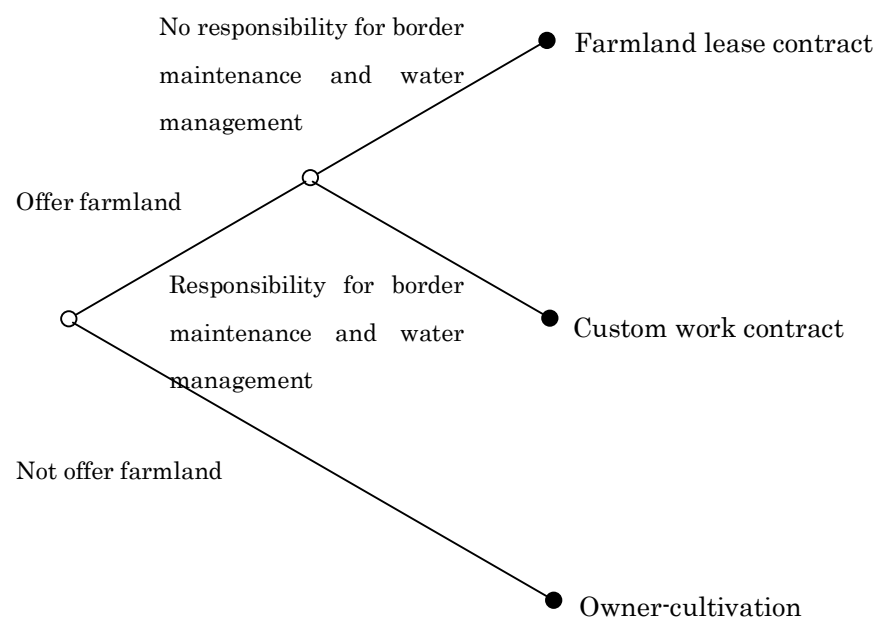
No responsibility for border maintenance and water management

Farmland lease contract

Offer farmland

Responsibility for border maintenance and water management

Custom work contract

Not offer farmland

Owner-cultivation